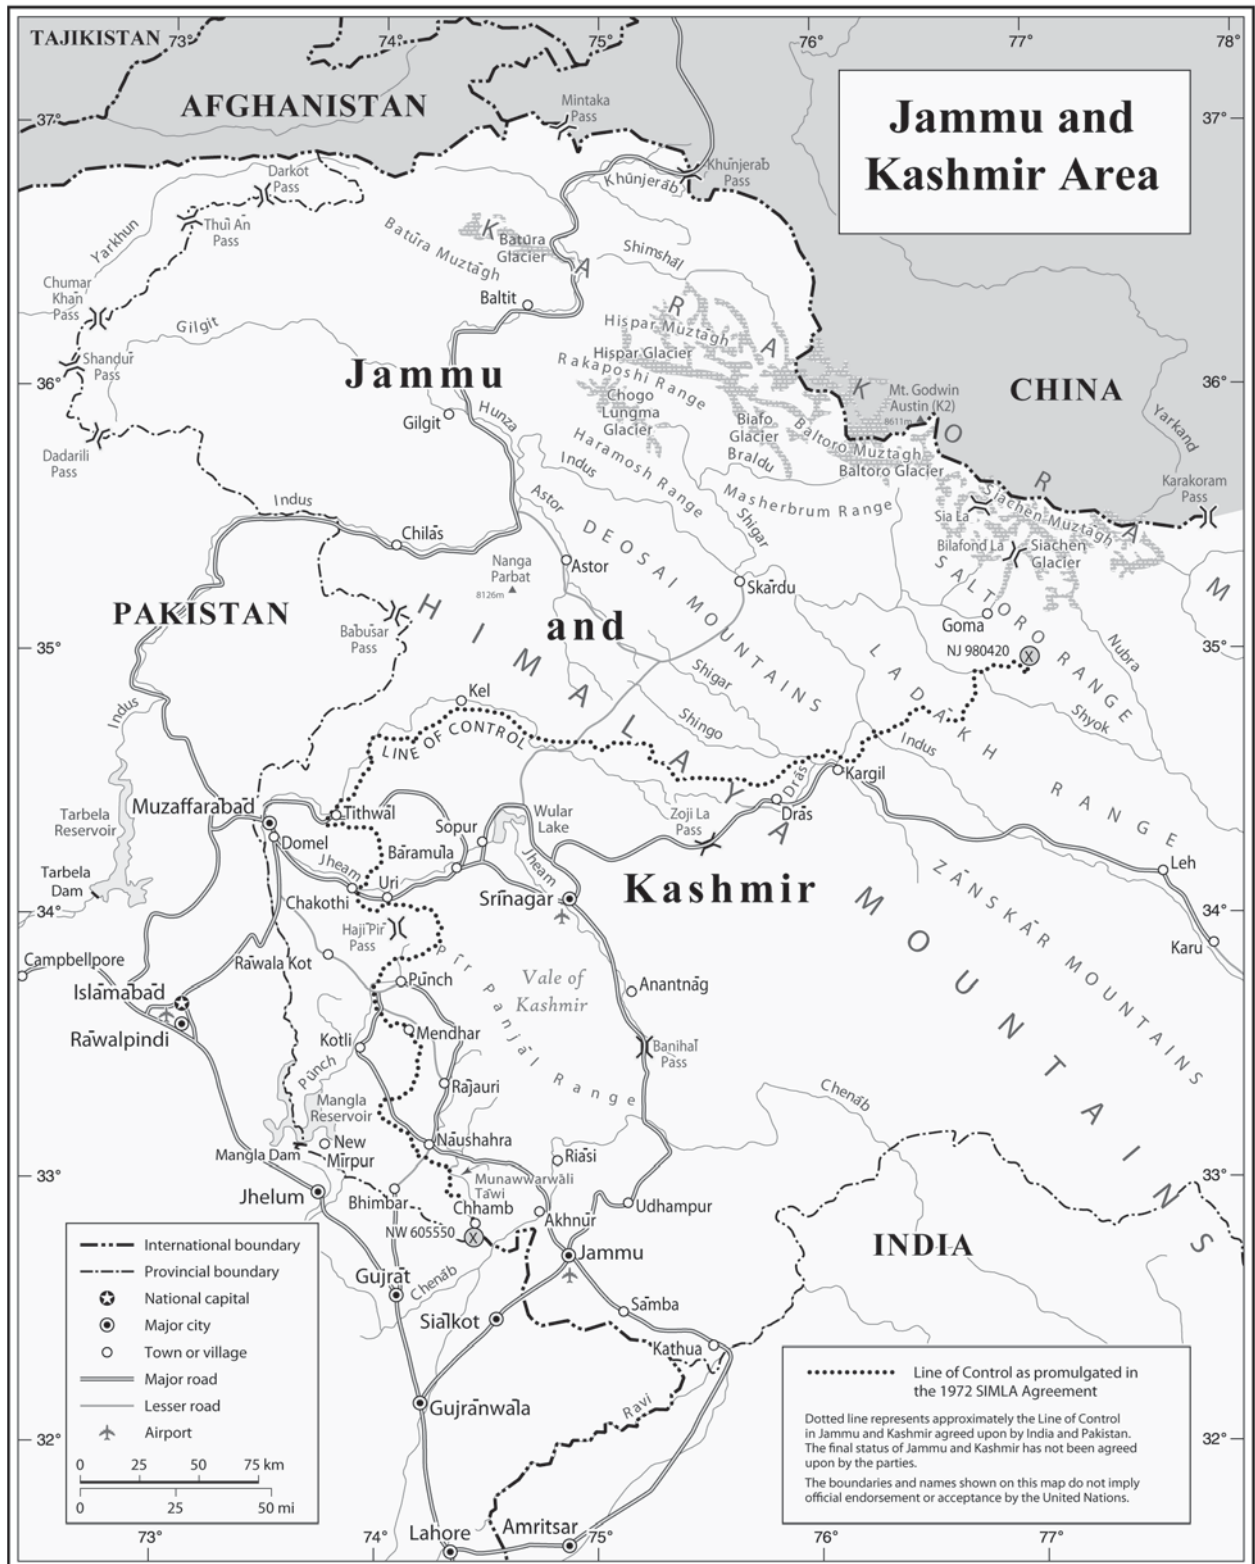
Jammu and Kashmir Area

TAJIKISTAN
AFGHANISTAN
CHINA
PAKISTAN
INDIA

73° 74° 75° 76° 77° 78°
37° 36° 35° 34° 33° 32°

Mintaka Pass
Khunjerab Pass
Khunjerab
Darkot Pass
Thui An Pass
Yarkhun
Chumar Khan Pass
Shandur Pass
Dadarili Pass
Gilgit
Batura Muztagh
Batura Glacier
Shimshal
Baltit
Hispar Muztagh
Hispar Glacier
Rakaposhi Range
Chogo Lungma Glacier
Biafo Glacier
Braldu
Baltoro Muztagh
Baltoro Glacier
Mt. Godwin Austin (K2) 8611m
K A R A K O R A M
Yarkand
Karakoram Pass
Siachen Muztagh
Sia La
Bilafond La
Siachen Glacier
SALTORO RANGE
Goma
NJ 980420
Nubra
Shyok
Jammu
Gilgit
Hunza
Indus
Haramosh Range
Masherbrum Range
Shigar
Astor
DEOSAI MOUNTAINS
Nanga Parbat 8126m
Astor
Skardu
Indus
Chilas
Babusar Pass
H I M A L A Y A
and
Shigar
Shingo
Kel
LINE OF CONTROL
LADAKH RANGE
Indus
Kargil
Dras
Dras
Zoji La Pass
Indus
Muzaffarabad
Tarbela Reservoir
Tarbela Dam
Tithwal
Domel
Jhelum
Sopur
Wular Lake
Baramula
Jhelum
Uri
Chakothi
Srinagar
Kashmir
Leh
ZANSKAR MOUNTAINS
Karu
MOUNTAINS
Haji Pir Pass
Campbellpore
Rawala Kot
Pir Panjal Range
Vale of Kashmir
Anantnag
Islamabad
Rawalpindi
Punch
Mendhar
Kotli
Banihal Pass
Punch
Rajauri
Mangla Reservoir
Chenab
New Mirpur
Naushahra
Mangla Dam
Riasi
Munawwarwali Tawi
Jhelum
Bhimbar
Chhamb
Udhampur
NW 605550
Akhnur
Jammu
Gujrat
Chenab
Samba
Sialkot
Kathua
Gujranwala
Ravi
Lahore
Amritsar

International boundary
Provincial boundary
National capital
Major city
Town or village
Major road
Lesser road
Airport
0 25 50 75 km
0 25 50 mi

Line of Control as promulgated in the 1972 SIMLA Agreement

Dotted line represents approximately the Line of Control in Jammu and Kashmir agreed upon by India and Pakistan. The final status of Jammu and Kashmir has not been agreed upon by the parties.

The boundaries and names shown on this map do not imply official endorsement or acceptance by the United Nations.